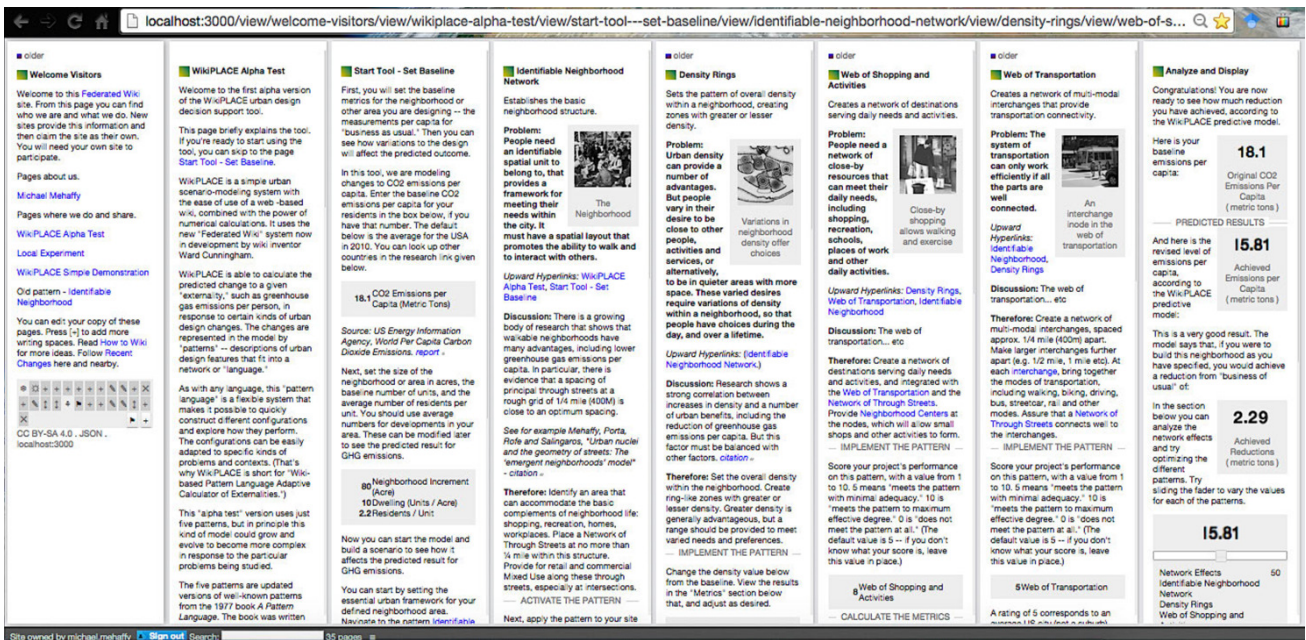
localhost:3000/view/welcome-visitors/view/wikiplace-alpha-test/view/start-tool---set-baseline/view/identifiable-neighborhood-network/view/density-rings/view/web-of-s...

older

Welcome Visitors

Welcome to this Federated Wiki site. From this page you can find who we are and what we do. New sites provide this information and then claim the site as their own. You will need your own site to participate.

Pages about us.

Michael Mehaffy

Pages where we do and share.

WikiPLACE Alpha Test

Local Experiment

WikiPLACE Simple Demonstration

Old pattern - Identifiable Neighborhood

You can edit your copy of these pages. Press [+] to add more writing spaces. Read How to Wiki for more ideas. Follow Recent Changes here and nearby.

CC BY-SA 4.0 . JSON . localhost:3000

WikiPLACE Alpha Test

Welcome to the first alpha version of the WikiPLACE urban design decision support tool.

This page briefly explains the tool. If you're ready to start using the tool, you can skip to the page Start Tool - Set Baseline.

WikiPLACE is a simple urban scenario-modeling system with the ease of use of a web -based wiki, combined with the power of numerical calculations. It uses the new "Federated Wiki" system now in development by wiki inventor Ward Cunningham.

WikiPLACE is able to calculate the predicted change to a given "externality," such as greenhouse gas emissions per person, in response to certain kinds of urban design changes. The changes are represented in the model by "patterns" -- descriptions of urban design features that fit into a network or "language."

As with any language, this "pattern language" is a flexible system that makes it possible to quickly construct different configurations and explore how they perform. The configurations can be easily adapted to specific kinds of problems and contexts. (That's why WikiPLACE is short for "Wiki-based Pattern Language Adaptive Calculator of Externalities.")

This "alpha test" version uses just five patterns, but in principle this kind of model could grow and evolve to become more complex in response to the particular problems being studied.

The five patterns are updated versions of well-known patterns from the 1977 book A Pattern Language. The book was written

Start Tool - Set Baseline

First, you will set the baseline metrics for the neighborhood or other area you are designing -- the measurements per capita for "business as usual." Then you can see how variations to the design will affect the predicted outcome.

In this tool, we are modeling changes to CO2 emissions per capita. Enter the baseline CO2 emissions per capita for your residents in the box below, if you have that number. The default below is the average for the USA in 2010. You can look up other countries in the research link given below.

18.1 CO2 Emissions per Capita (Metric Tons)

Source: US Energy Information Agency, World Per Capita Carbon Dioxide Emissions. report

Next, set the size of the neighborhood or area in acres, the baseline number of units, and the average number of residents per unit. You should use average numbers for developments in your area. These can be modified later to see the predicted result for GHG emissions.

80 Neighborhood Increment (Acre)
10 Dwelling (Units / Acre)
2.2 Residents / Unit

Now you can start the model and build a scenario to see how it affects the predicted result for GHG emissions.

You can start by setting the essential urban framework for your defined neighborhood area. Navigate to the pattern Identifiable

Identifiable Neighborhood Network

Establishes the basic neighborhood structure.

Problem: People need an identifiable spatial unit to belong to, that provides a framework for meeting their needs within the city. It must have a spatial layout that promotes the ability to walk and to interact with others.

The Neighborhood

Upward Hyperlinks: WikiPLACE Alpha Test, Start Tool - Set Baseline

Discussion: There is a growing body of research that shows that walkable neighborhoods have many advantages, including lower greenhouse gas emissions per capita. In particular, there is evidence that a spacing of principal through streets at a rough grid of 1/4 mile (400M) is close to an optimum spacing.

See for example Mehaffy, Porta, Rofe and Salingaros, "Urban nuclei and the geometry of streets: The 'emergent neighborhoods' model" - citation

Therefore: Identify an area that can accommodate the basic complements of neighborhood life: shopping, recreation, homes, workplaces. Place a Network of Through Streets at no more than ¼ mile within this structure. Provide for retail and commercial Mixed Use along these through streets, especially at intersections.

ACTIVATE THE PATTERN

Next, apply the pattern to your site

older

Density Rings

Sets the pattern of overall density within a neighborhood, creating zones with greater or lesser density.

Problem: Urban density can provide a number of advantages. But people vary in their desire to be close to other people, activities and services, or alternatively, to be in quieter areas with more space. These varied desires require variations of density within a neighborhood, so that people have choices during the day, and over a lifetime.

Variations in neighborhood density offer choices

Upward Hyperlinks: (Identifiable Neighborhood Network.)

Discussion: Research shows a strong correlation between increases in density and a number of urban benefits, including the reduction of greenhouse gas emissions per capita. But this factor must be balanced with other factors. citation

Therefore: Set the overall density within the neighborhood. Create ring-like zones with greater or lesser density. Greater density is generally advantageous, but a range should be provided to meet varied needs and preferences.

IMPLEMENT THE PATTERN

Change the density value below from the baseline. View the results in the "Metrics" section below that, and adjust as desired.

older

Web of Shopping and Activities

Creates a network of destinations serving daily needs and activities.

Problem: People need a network of close-by resources that can meet their daily needs, including shopping, recreation, schools, places of work and other daily activities.

Close-by shopping allows walking and exercise

Upward Hyperlinks: Density Rings, Web of Transportation, Identifiable Neighborhood

Discussion: The web of transportation... etc

Therefore: Create a network of destinations serving daily needs and activities, and integrated with the Web of Transportation and the Network of Through Streets. Provide Neighborhood Centers at the nodes, which will allow small shops and other activities to form.

IMPLEMENT THE PATTERN

Score your project's performance on this pattern, with a value from 1 to 10. 5 means "meets the pattern with minimal adequacy." 10 is "meets the pattern to maximum effective degree." 0 is "does not meet the pattern at all." (The default value is 5 -- if you don't know what your score is, leave this value in place.)

8 Web of Shopping and Activities

CALCULATE THE METRICS

older

Web of Transportation

Creates a network of multi-modal interchanges that provide transportation connectivity.

Problem: The system of transportation can only work efficiently if all the parts are well connected.

An interchange node in the web of transportation

Upward Hyperlinks: Identifiable Neighborhood, Density Rings

Discussion: The web of transportation... etc

Therefore: Create a network of multi-modal interchanges, spaced approx. 1/4 mile (400m) apart. Make larger interchanges further apart (e.g. 1/2 mile, 1 mile etc). At each interchange, bring together the modes of transportation, including walking, biking, driving, bus, streetcar, rail and other modes. Assure that a Network of Through Streets connects well to the interchanges.

IMPLEMENT THE PATTERN

Score your project's performance on this pattern, with a value from 1 to 10. 5 means "meets the pattern with minimal adequacy." 10 is "meets the pattern to maximum effective degree." 0 is "does not meet the pattern at all." (The default value is 5 -- if you don't know what your score is, leave this value in place.)

5 Web of Transportation

A rating of 5 corresponds to an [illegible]

Analyze and Display

Congratulations! You are now ready to see how much reduction you have achieved, according to the WikiPLACE predictive model.

Here is your baseline emissions per capita:

18.1
Original CO2 Emissions Per Capita (metric tons)

PREDICTED RESULTS

And here is the revised level of emissions per capita, according to the WikiPLACE predictive model:

15.81
Achieved Emissions Per Capita (metric tons)

This is a very good result. The model says that, if you were to build this neighborhood as you have specified, you would achieve a reduction from "business of usual" of:

In the section below you can analyze the network effects and try optimizing the different patterns. Try sliding the fader to vary the values for each of the patterns.

2.29
Achieved Reductions (metric tons)

15.81

Network Effects 50
Identifiable Neighborhood Network
Density Rings
Web of Shopping and

Site owned by michael.mehaffy Sign out Search: 35 pages